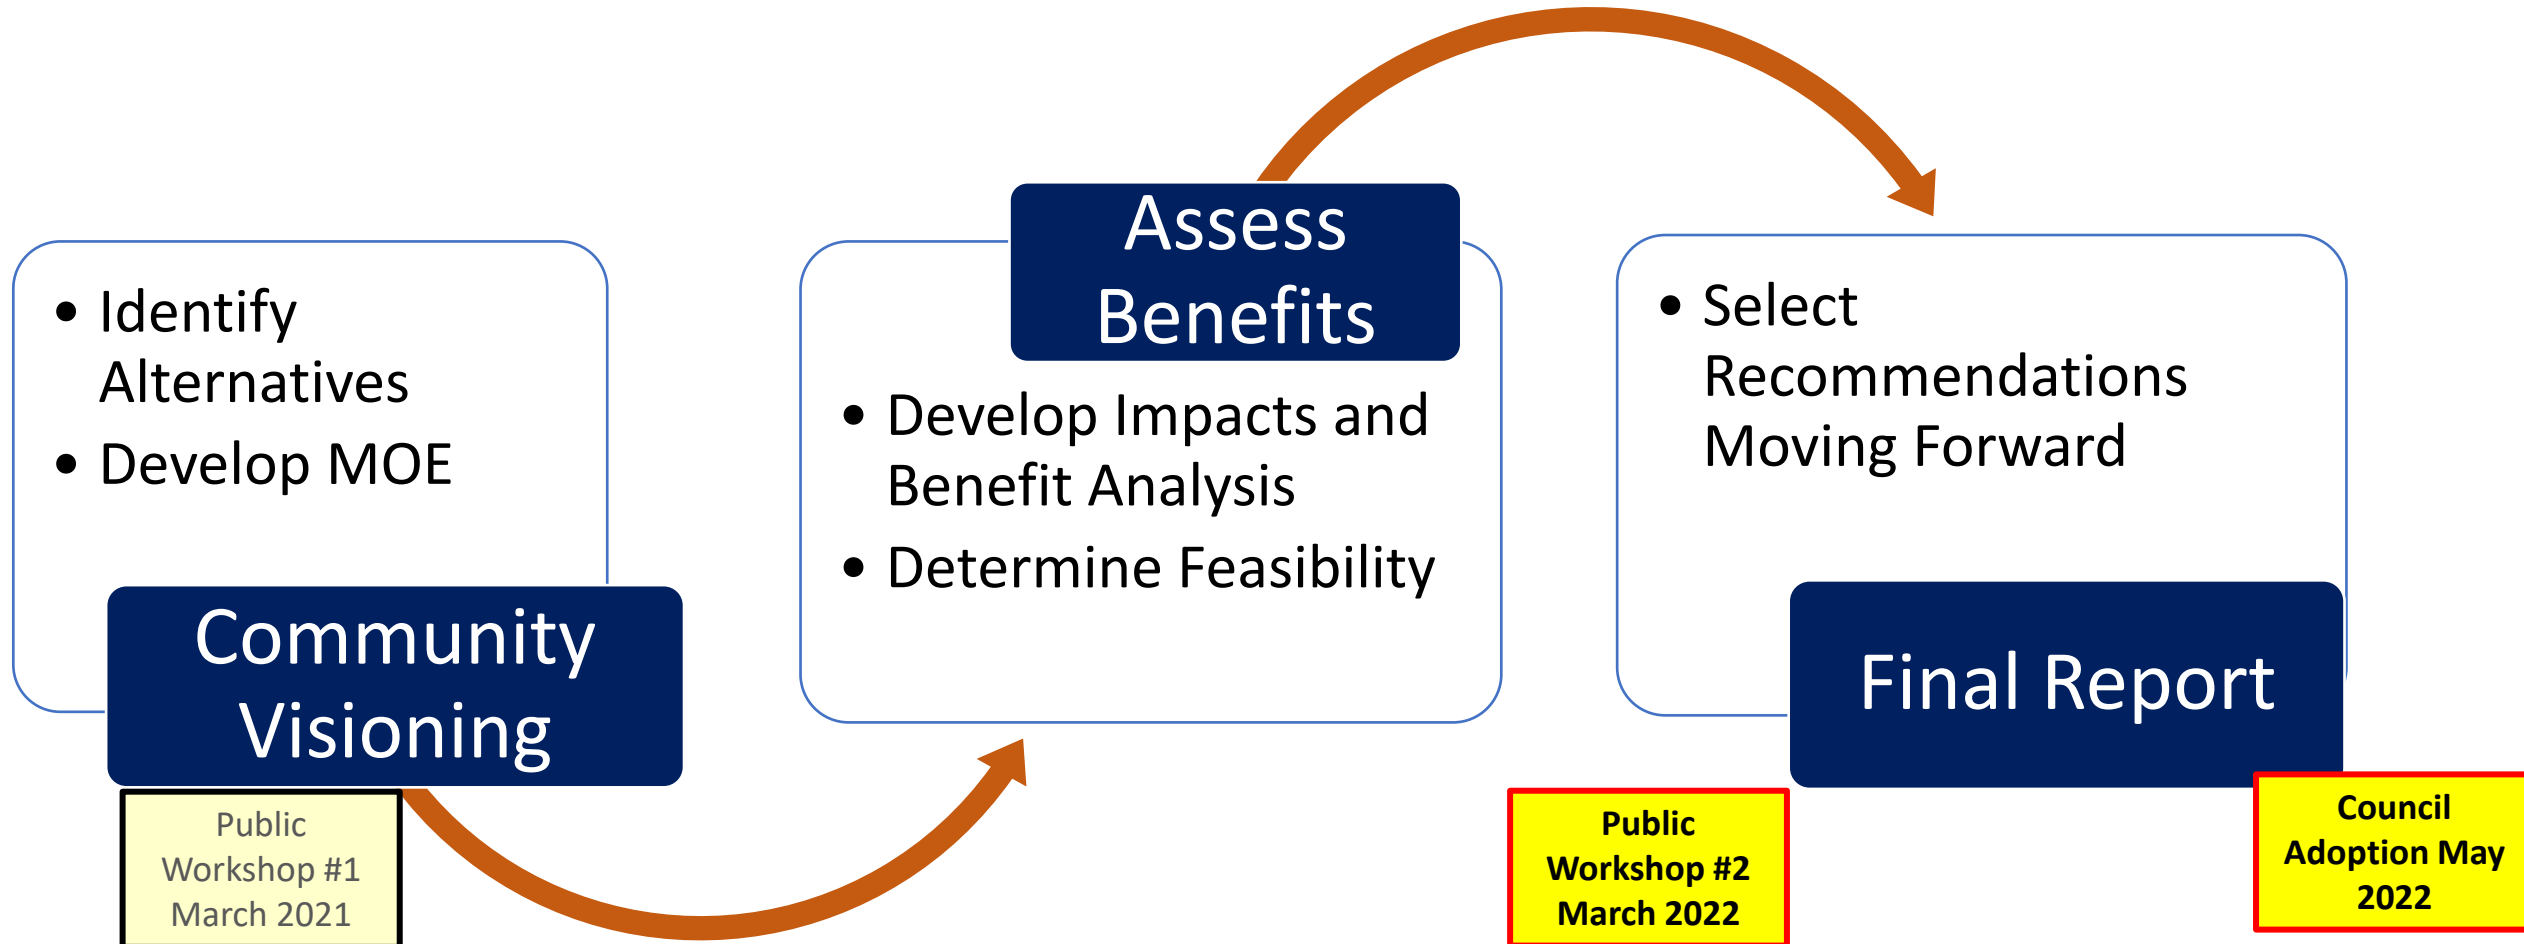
- Identify Alternatives
- Develop MOE

Community Visioning

Public Workshop #1 March 2021

Assess Benefits

- Develop Impacts and Benefit Analysis
- Determine Feasibility

- Select Recommendations Moving Forward

Final Report

Public Workshop #2 March 2022

Council Adoption May 2022